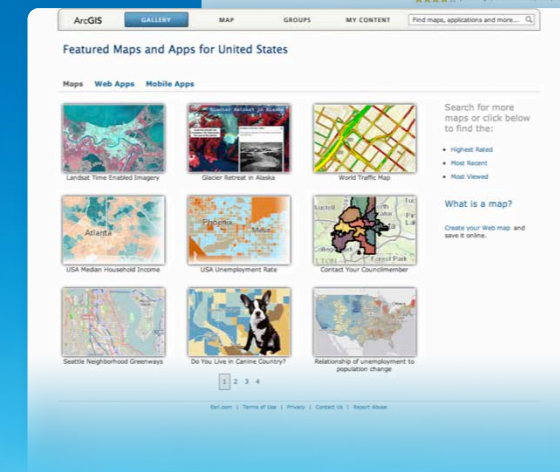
ArcGIS GALLERY MAP GROUPS MY CONTENT Find maps, applications and more...

Featured Maps and Apps for United States

Maps Web Apps Mobile Apps

Landsat Time Enabled Imagery

Glacier Retreat in Alaska

World Traffic Map

Atlanta

USA Median Household Income

Phoenix

USA Unemployment Rate

Contact Your Councilmember

Seattle Neighborhood Greenways

Do You Live in Canine Country?

Relationship of unemployment to population change

Search for more maps or click below to find the:

Highest Rated

Most Recent

Most Viewed

What is a map?

Create your Web map and save it online.

1 2 3 4

Esri.com | Terms of Use | Privacy | Contact Us | Report Abuse